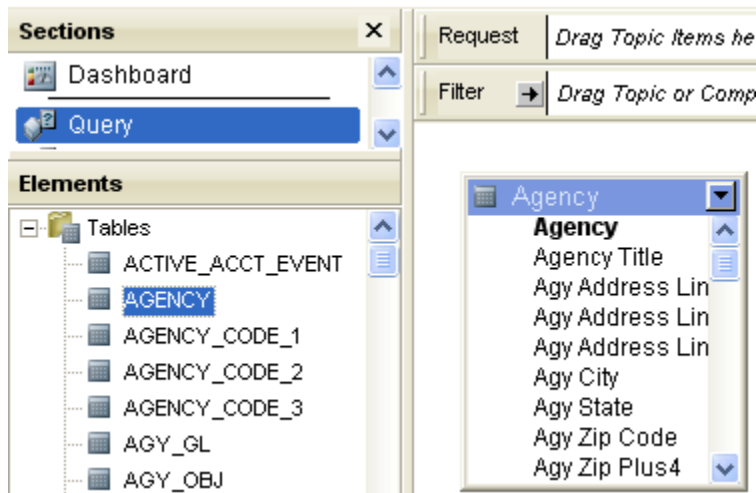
Sections ×

Dashboard

Query

Elements

Tables

ACTIVE_ACCT_EVENT

AGENCY

AGENCY_CODE_1

AGENCY_CODE_2

AGENCY_CODE_3

AGY_GL

AGY_OBJ

Request Drag Topic Items he

Filter Drag Topic or Comp

Agency

Agency

Agency Title

Agy Address Lin

Agy Address Lin

Agy Address Lin

Agy City

Agy State

Agy Zip Code

Agy Zip Plus4